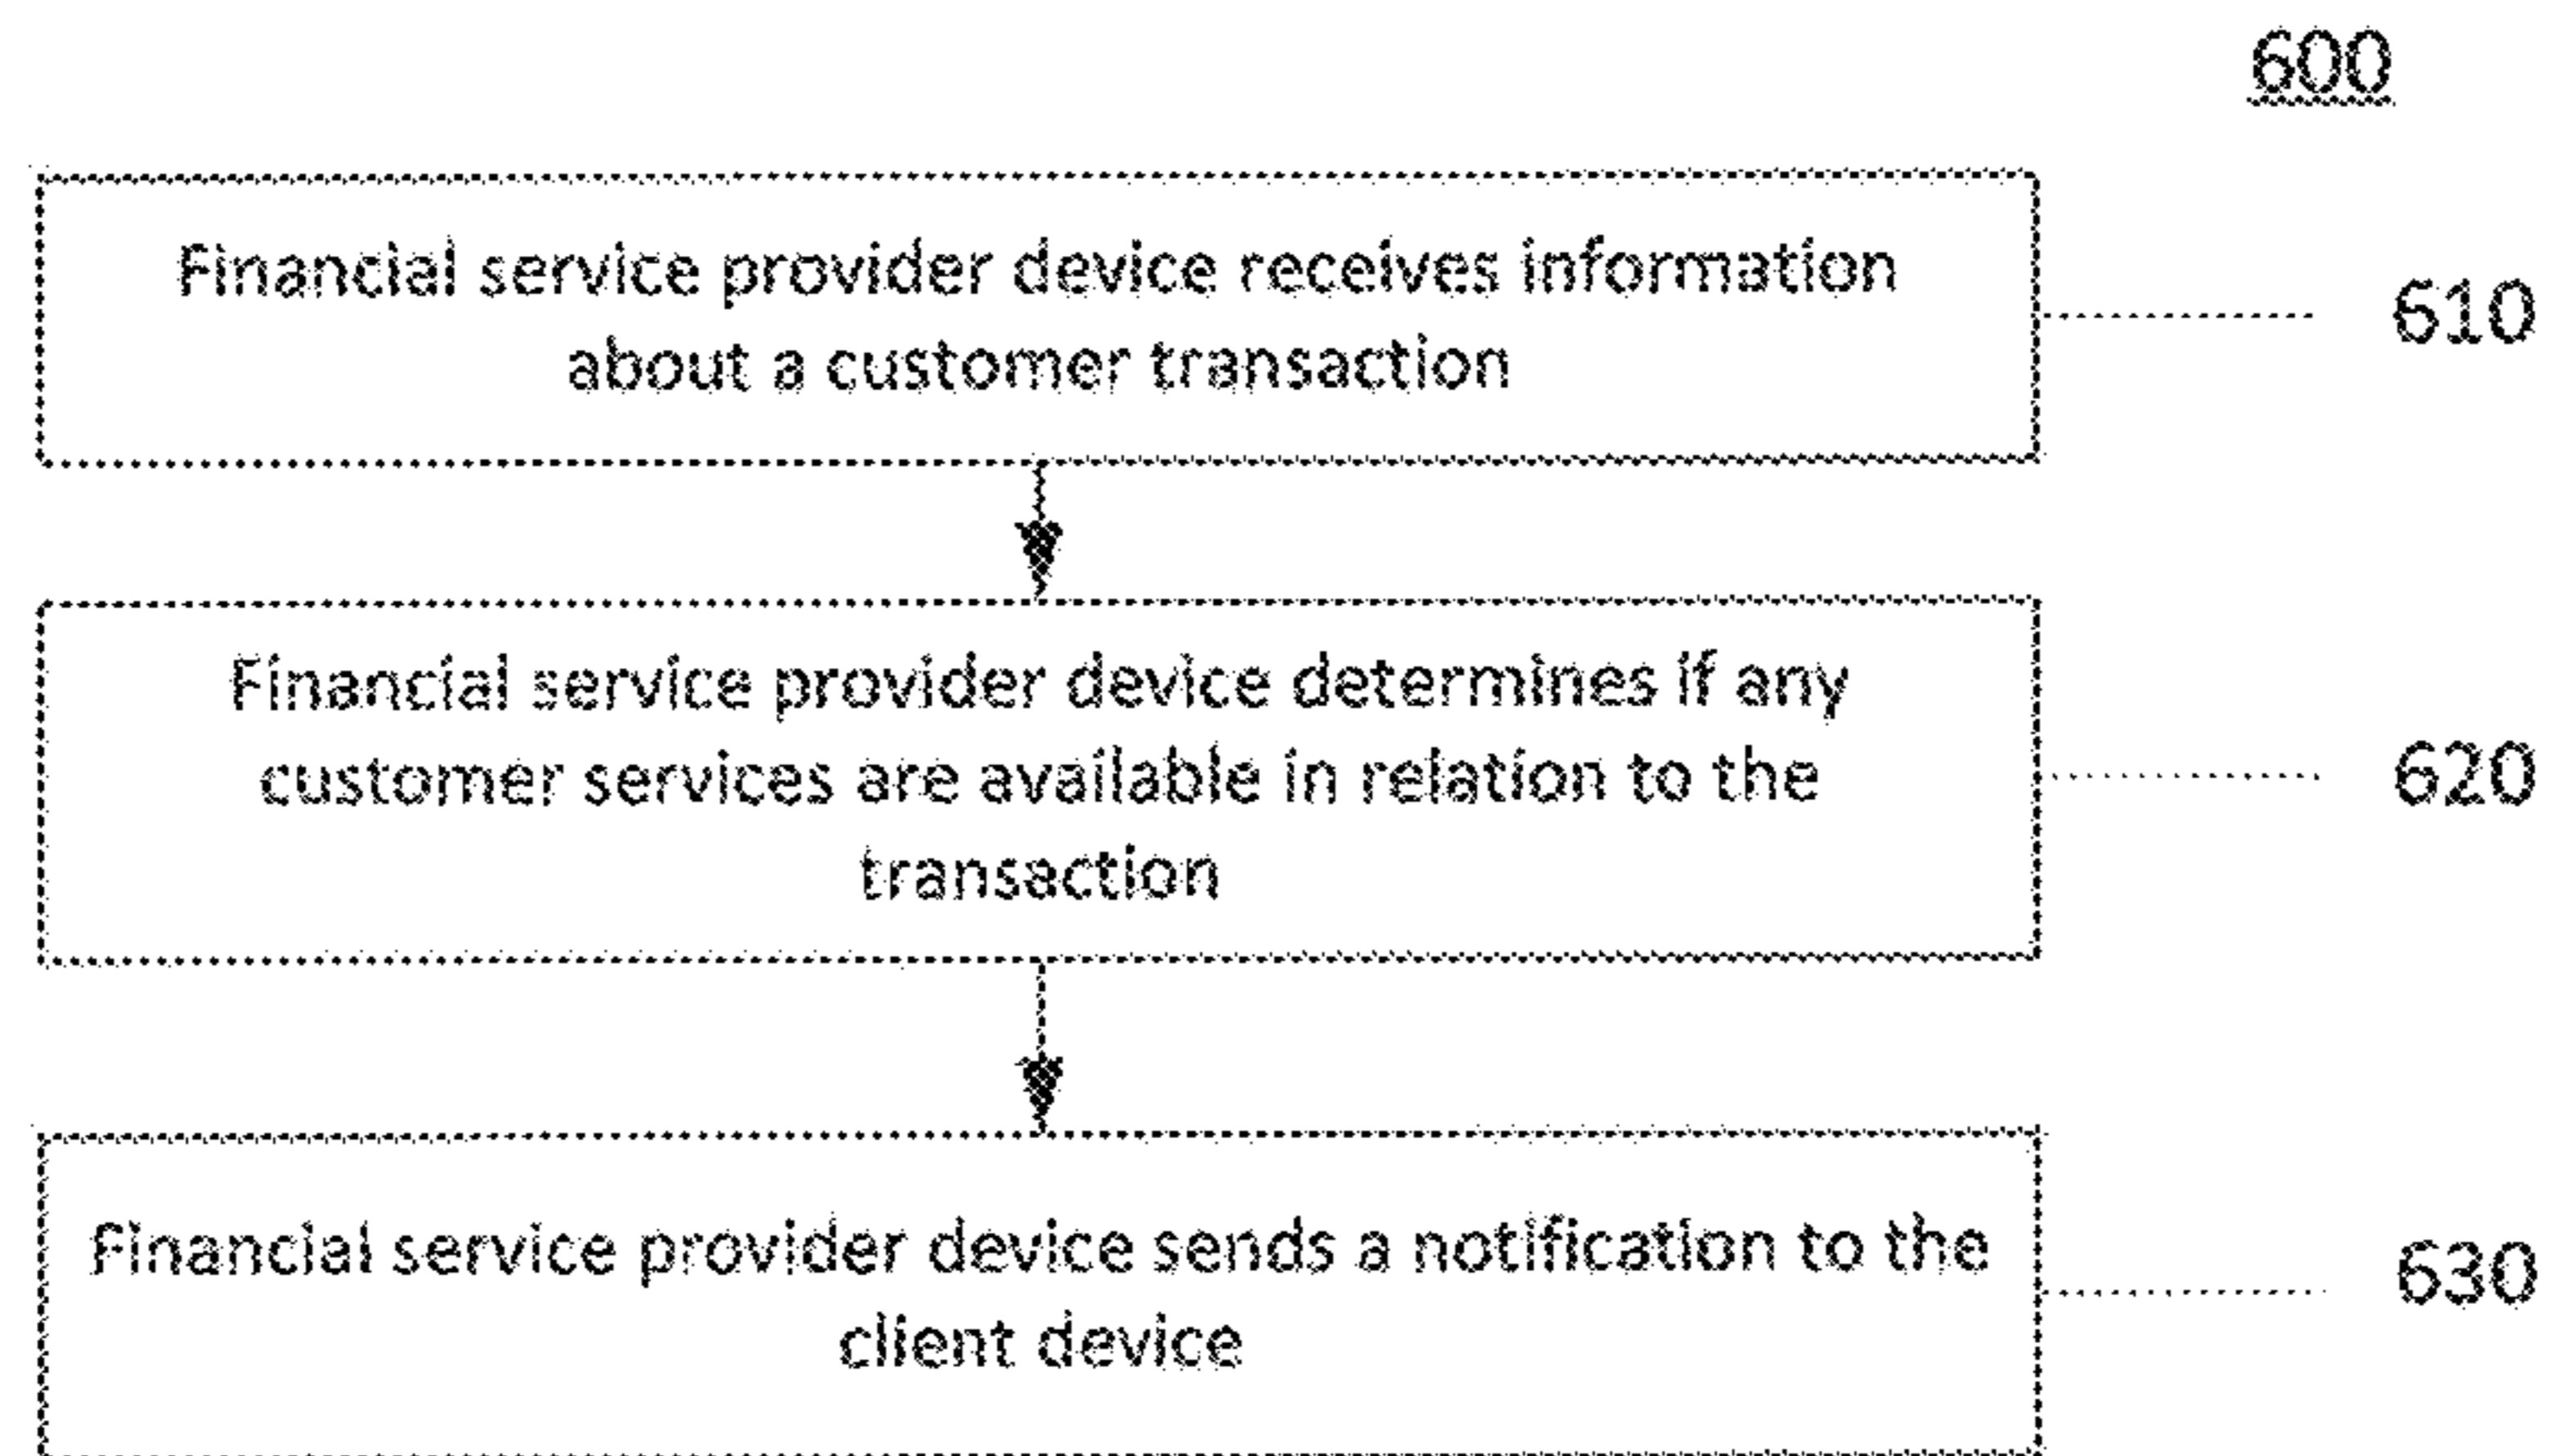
600

Financial service provider device receives information about a customer transaction

610

Financial service provider device determines if any customer services are available in relation to the transaction

620

Financial service provider device sends a notification to the client device

630